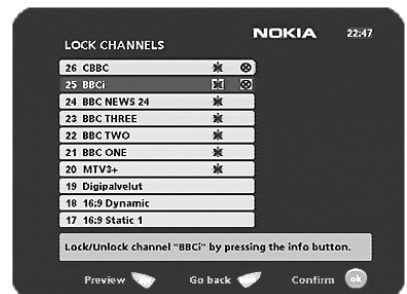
NOKIA 22:47

LOCK CHANNELS

26 CBBC
25 BBCi
24 BBC NEWS 24
23 BBC THREE
22 BBC TWO
21 BBC ONE
20 MTV3+
19 Digipalvelut
18 16:9 Dynamic
17 16:9 Static 1

Lock/Unlock channel "BBCi" by pressing the info button.

Preview Go back Confirm ok